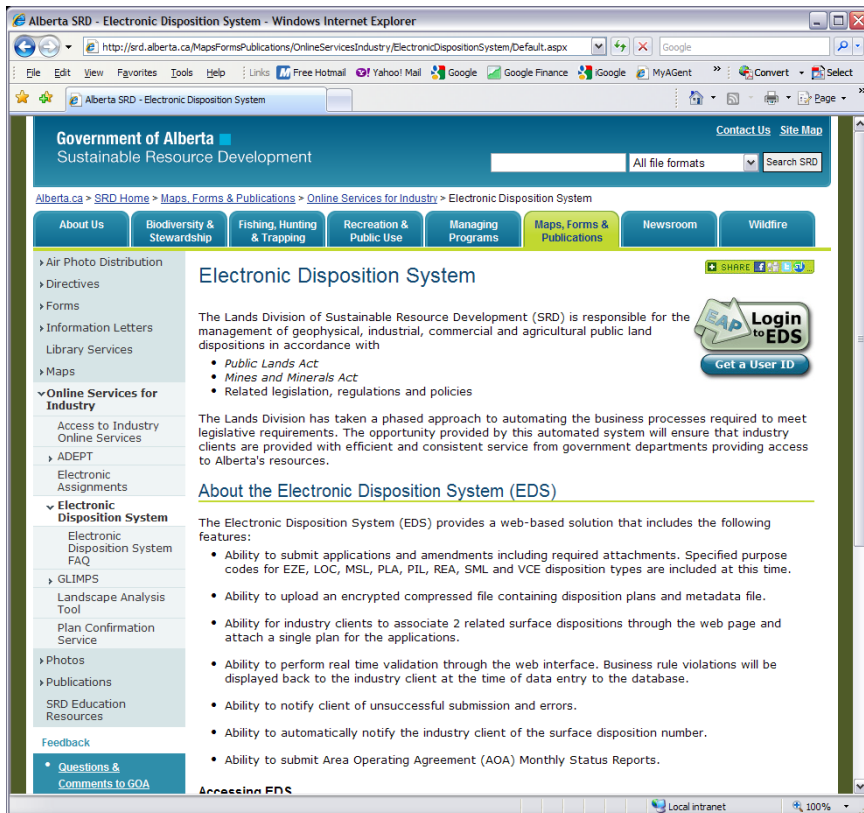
Alberta SRD - Electronic Disposition System - Windows Internet Explorer

http://srd.alberta.ca/MapsFormsPublications/OnlineServicesIndustry/ElectronicDispositionSystem/Default.aspx

Google

File Edit View Favorites Tools Help Links Free Hotmail Yahoo! Mail Google Google Finance iGoogle MyAgent » Convert Select

Alberta SRD - Electronic Disposition System

Page

Government of Alberta
Sustainable Resource Development

Contact Us Site Map

All file formats Search SRD

Alberta.ca > SRD Home > Maps, Forms & Publications > Online Services for Industry > Electronic Disposition System

About Us | Biodiversity & Stewardship | Fishing, Hunting & Trapping | Recreation & Public Use | Managing Programs | Maps, Forms & Publications | Newsroom | Wildfire

Air Photo Distribution
Directives
Forms
Information Letters
Library Services
Maps
Online Services for Industry
Access to Industry Online Services
ADEPT
Electronic Assignments
Electronic Disposition System
Electronic Disposition System FAQ
GLIMPS
Landscape Analysis Tool
Plan Confirmation Service
Photos
Publications
SRD Education Resources

Feedback

Questions & Comments to GOA

Electronic Disposition System

SHARE

EAP Login to EDS

Get a User ID

The Lands Division of Sustainable Resource Development (SRD) is responsible for the management of geophysical, industrial, commercial and agricultural public land dispositions in accordance with
• Public Lands Act
• Mines and Minerals Act
• Related legislation, regulations and policies

The Lands Division has taken a phased approach to automating the business processes required to meet legislative requirements. The opportunity provided by this automated system will ensure that industry clients are provided with efficient and consistent service from government departments providing access to Alberta's resources.

About the Electronic Disposition System (EDS)

The Electronic Disposition System (EDS) provides a web-based solution that includes the following features:
• Ability to submit applications and amendments including required attachments. Specified purpose codes for EZE, LOC, MSL, PLA, PIL, REA, SML and VCE disposition types are included at this time.
• Ability to upload an encrypted compressed file containing disposition plans and metadata file.
• Ability for industry clients to associate 2 related surface dispositions through the web page and attach a single plan for the applications.
• Ability to perform real time validation through the web interface. Business rule violations will be displayed back to the industry client at the time of data entry to the database.
• Ability to notify client of unsuccessful submission and errors.
• Ability to automatically notify the industry client of the surface disposition number.
• Ability to submit Area Operating Agreement (AOA) Monthly Status Reports.

Accessing EDS

Local intranet 100%